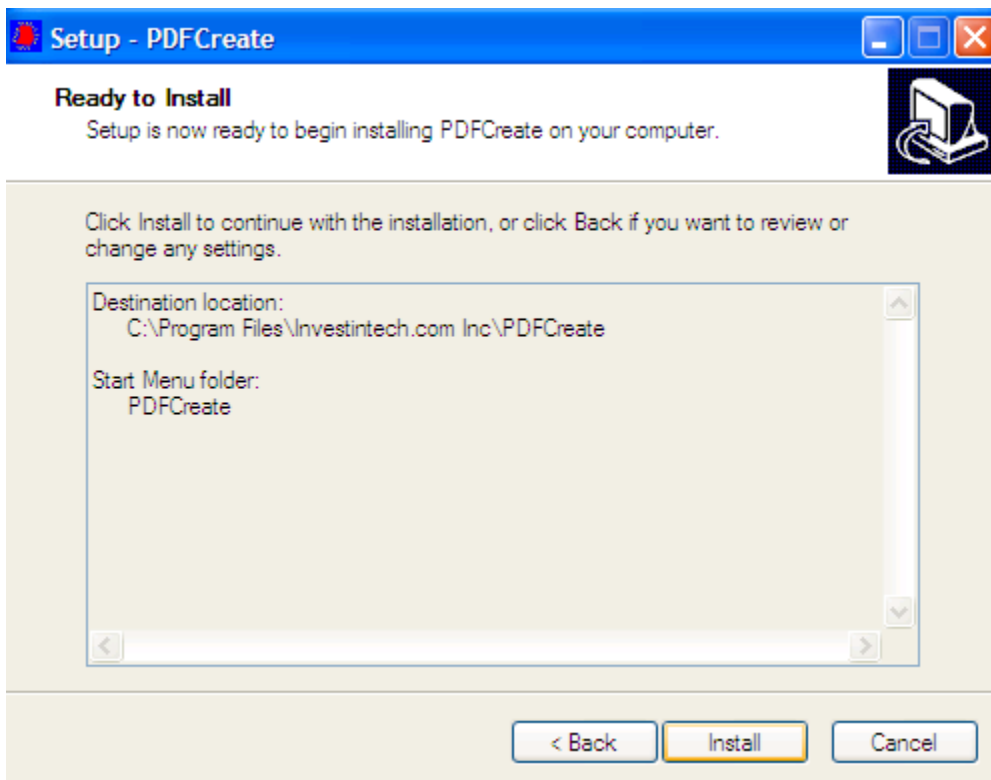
Setup - PDFCreate

Ready to Install
Setup is now ready to begin installing PDFCreate on your computer.

Click Install to continue with the installation, or click Back if you want to review or change any settings.

Destination location:
C:\Program Files\Investintech.com Inc\PDFCreate

Start Menu folder:
PDFCreate

< Back
Install
Cancel